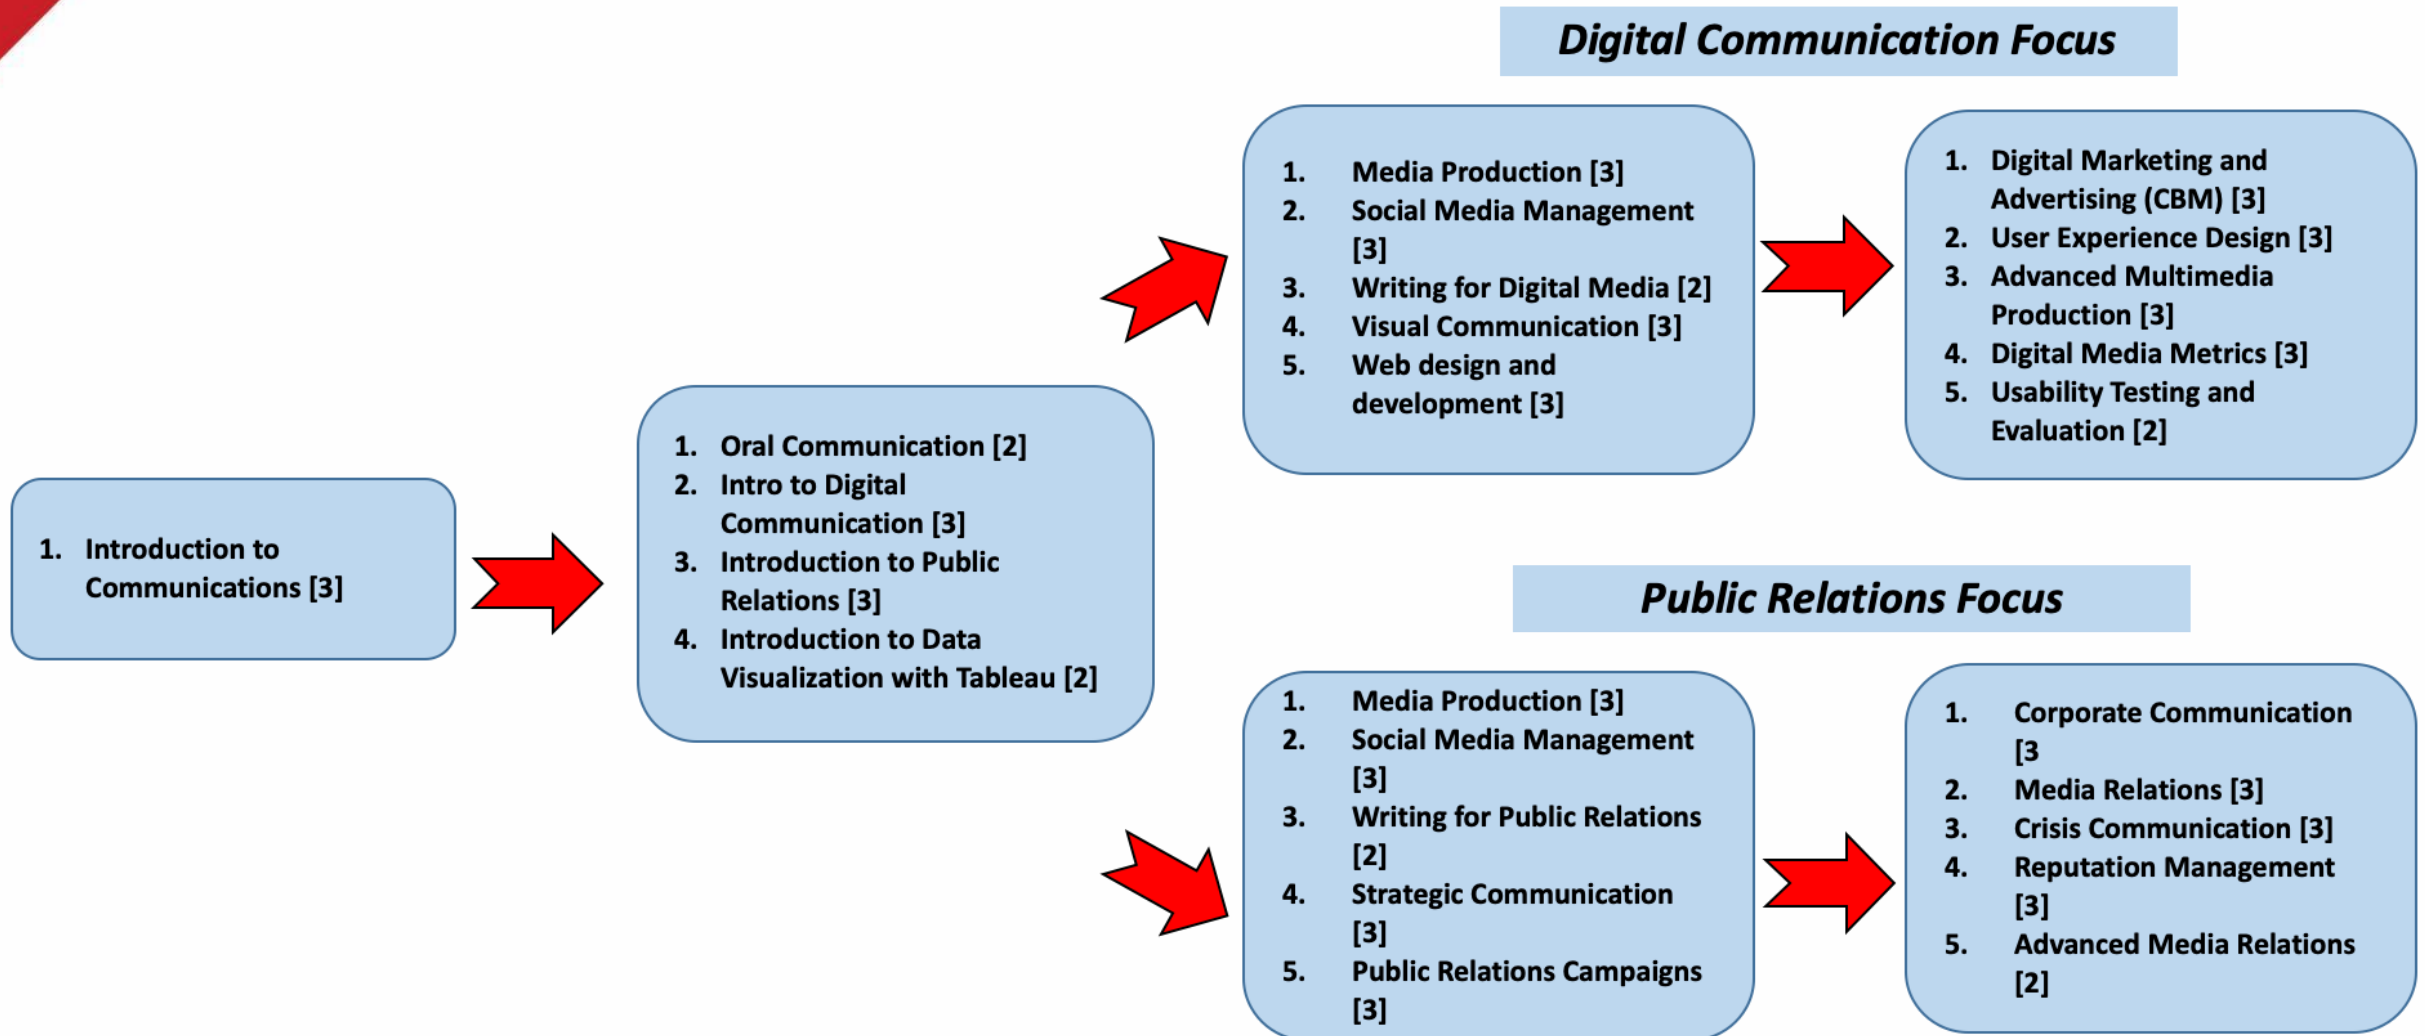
1. Introduction to Communications [3]

1. Oral Communication [2]
2. Intro to Digital Communication [3]
3. Introduction to Public Relations [3]
4. Introduction to Data Visualization with Tableau [2]

Digital Communication Focus

1. Media Production [3]
2. Social Media Management [3]
3. Writing for Digital Media [2]
4. Visual Communication [3]
5. Web design and development [3]

1. Digital Marketing and Advertising (CBM) [3]
2. User Experience Design [3]
3. Advanced Multimedia Production [3]
4. Digital Media Metrics [3]
5. Usability Testing and Evaluation [2]

Public Relations Focus

1. Media Production [3]
2. Social Media Management [3]
3. Writing for Public Relations [2]
4. Strategic Communication [3]
5. Public Relations Campaigns [3]

1. Corporate Communication [3
2. Media Relations [3]
3. Crisis Communication [3]
4. Reputation Management [3]
5. Advanced Media Relations [2]